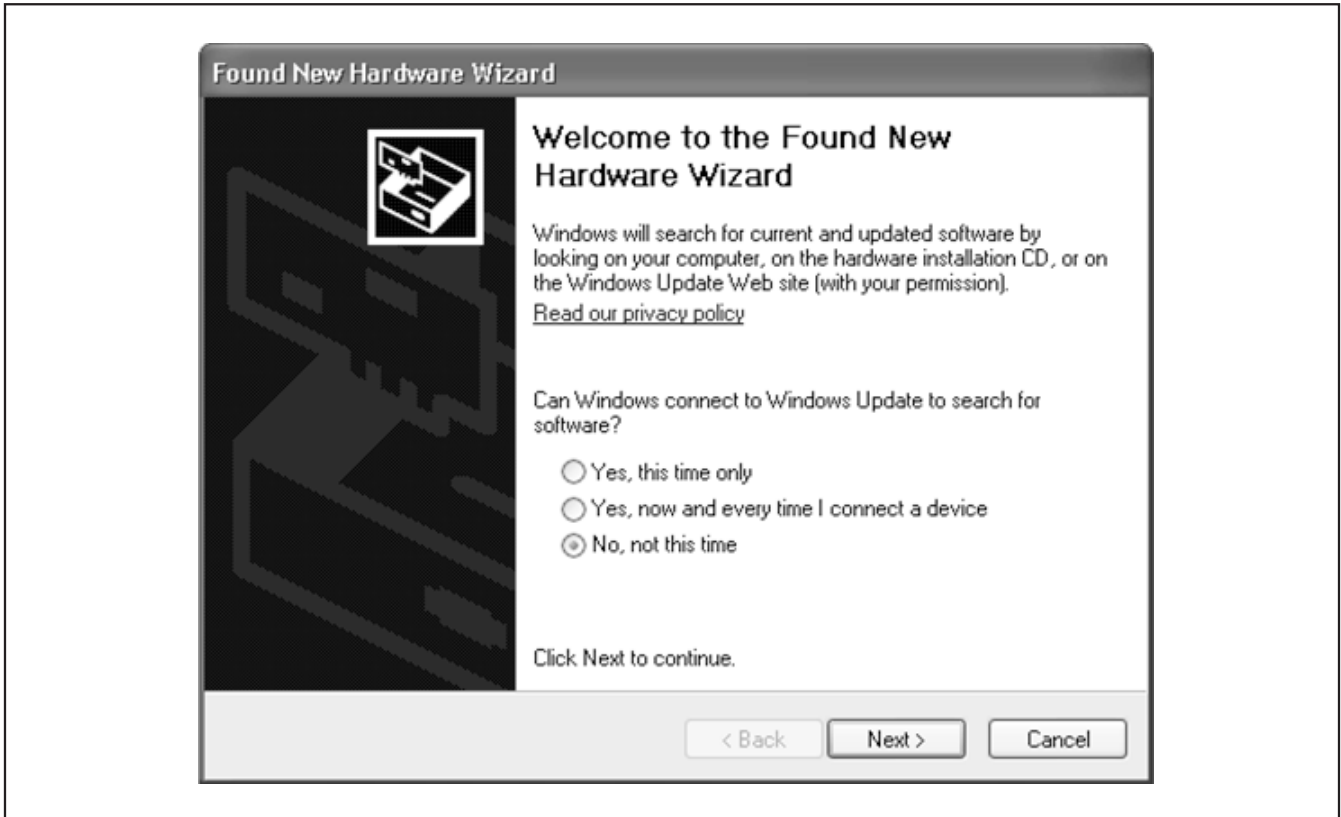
Found New Hardware Wizard

Welcome to the Found New Hardware Wizard

Windows will search for current and updated software by looking on your computer, on the hardware installation CD, or on the Windows Update Web site (with your permission).
Read our privacy policy

Can Windows connect to Windows Update to search for software?

Yes, this time only
Yes, now and every time I connect a device
No, not this time

Click Next to continue.

< Back
Next >
Cancel